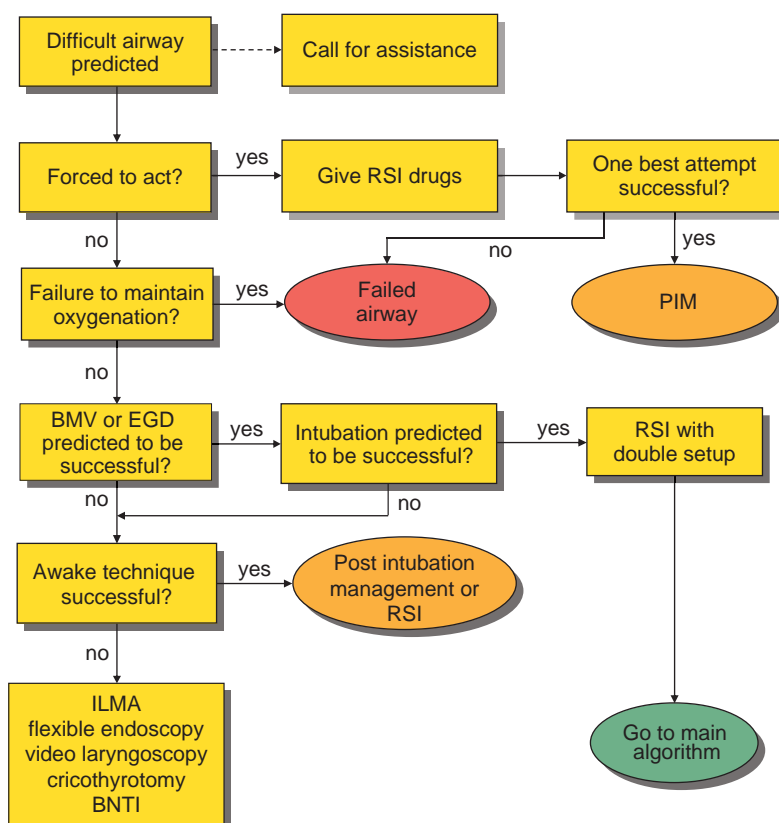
Difficult airway predicted

Call for assistance

Forced to act?

yes

Give RSI drugs

One best attempt successful?

no

no

yes

Failure to maintain oxygenation?

yes

Failed airway

PIM

no

BMV or EGD predicted to be successful?

yes

Intubation predicted to be successful?

yes

RSI with double setup

no

no

Awake technique successful?

yes

Post intubation management or RSI

no

ILMA
flexible endoscopy
video laryngoscopy
cricothyrotomy
BNTI

Go to main algorithm